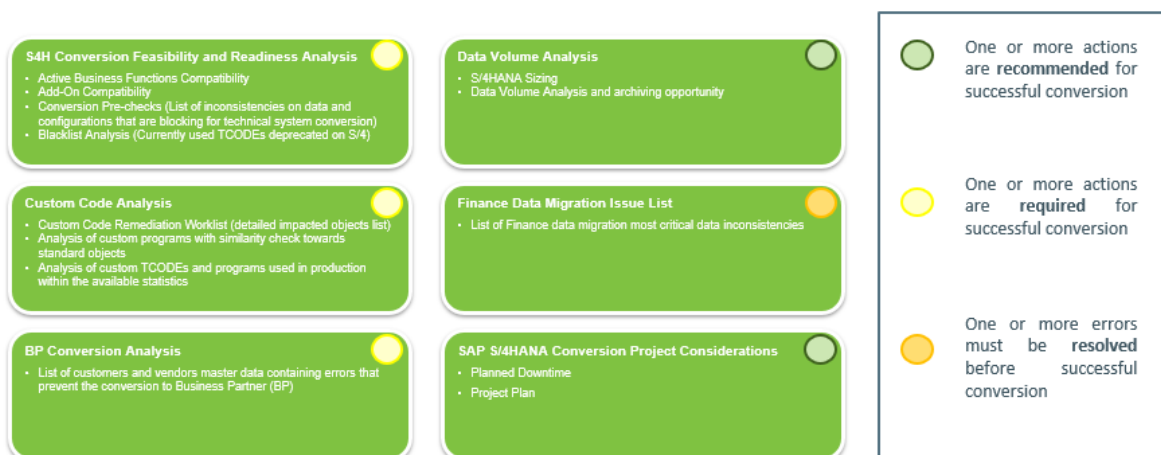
S4H Conversion Feasibility and Readiness Analysis

- Active Business Functions Compatibility
- Add-On Compatibility
- Conversion Pre-checks (List of inconsistencies on data and configurations that are blocking for technical system conversion)
- Blacklist Analysis (Currently used TCODEs deprecated on S/4)

Data Volume Analysis

- S/4HANA Sizing
- Data Volume Analysis and archiving opportunity

Custom Code Analysis

- Custom Code Remediation Worklist (detailed impacted objects list)
- Analysis of custom programs with similarity check towards standard objects
- Analysis of custom TCODEs and programs used in production within the available statistics

Finance Data Migration Issue List

- List of Finance data migration most critical data inconsistencies

BP Conversion Analysis

- List of customers and vendors master data containing errors that prevent the conversion to Business Partner (BP)

SAP S/4HANA Conversion Project Considerations

- Planned Downtime
- Project Plan

One or more actions are **recommended** for successful conversion

One or more actions are **required** for successful conversion

One or more errors must be **resolved** before successful conversion